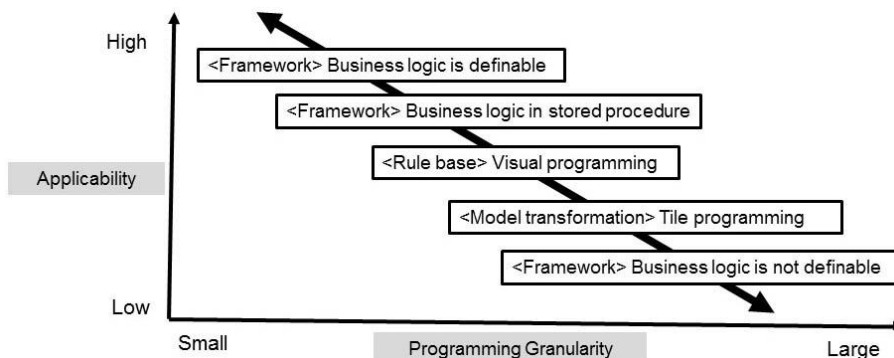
High

<Framework> Business logic is definable

<Framework> Business logic in stored procedure

<Rule base> Visual programming

Applicability

<Model transformation> Tile programming

<Framework> Business logic is not definable

Low

Small

Programming Granularity

Large